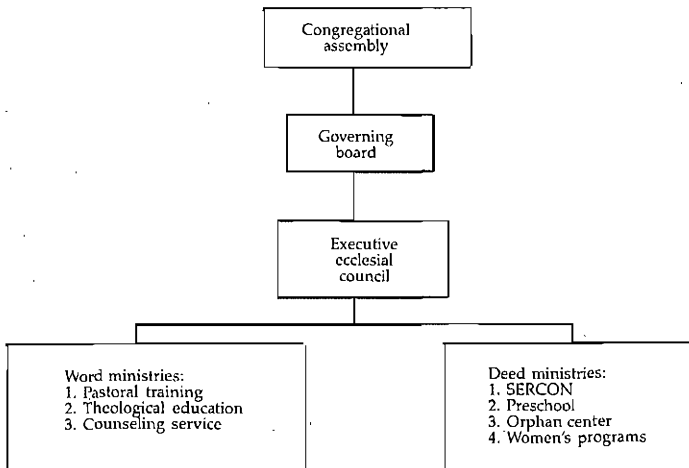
Congregational assembly

Governing board

Executive ecclesial council

Word ministries:
1. Pastoral training
2. Theological education
3. Counseling service

Deed ministries:
1. SERCON
2. Preschool
3. Orphan center
4. Women's programs